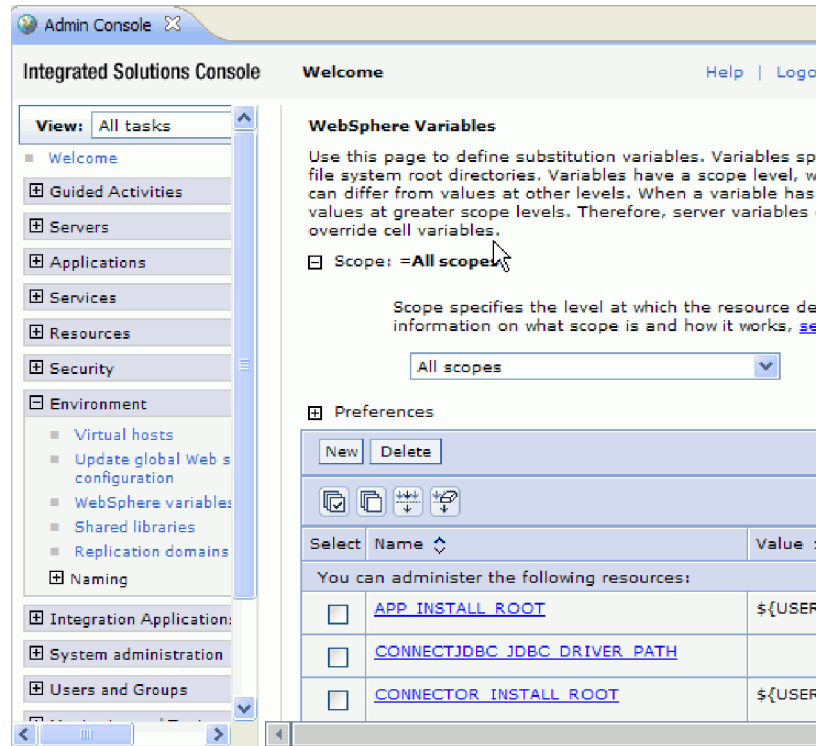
Admin Console

Integrated Solutions Console Welcome Help | Logo

View: All tasks

Welcome

⊞ Guided Activities

⊞ Servers

⊞ Applications

⊞ Services

⊞ Resources

⊞ Security

⊟ Environment

Virtual hosts

Update global Web s configuration

WebSphere variables

Shared libraries

Replication domains

⊞ Naming

⊞ Integration Application:

⊞ System administration

⊞ Users and Groups

WebSphere Variables

Use this page to define substitution variables. Variables sp file system root directories. Variables have a scope level, w can differ from values at other levels. When a variable has values at greater scope levels. Therefore, server variables override cell variables.

⊟ Scope: =All scopes

Scope specifies the level at which the resource de information on what scope is and how it works, se

All scopes

⊞ Preferences

New Delete

| Select | Name | Value |
|---|---|---|
| You can administer the following resources: | | |
| ☐ | APP_INSTALL_ROOT | ${USER |
| ☐ | CONNECTJDBC_JDBC_DRIVER_PATH | |
| ☐ | CONNECTOR_INSTALL_ROOT | ${USER |